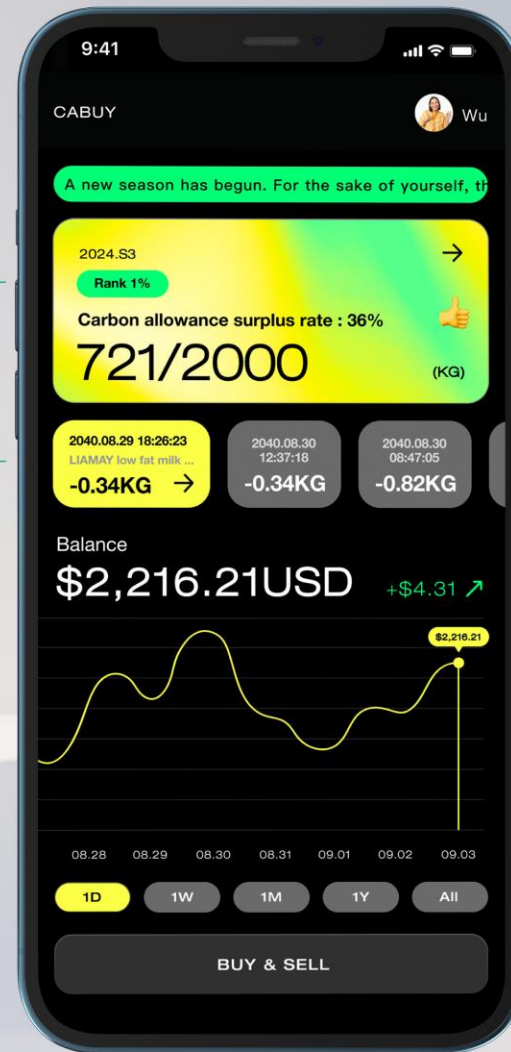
9:41

CABUY

Wu

A new season has begun. For the sake of yourself, th

2024.S3

→

Rank 1%

Carbon allowance surplus rate : 36%

721/2000

(KG)

2040.08.29 18:26:23
LIAMAY low fat milk ...
-0.34KG →

2040.08.30
12:37:18
-0.34KG

2040.08.30
08:47:05
-0.82KG

Balance

$2,216.21USD

+$4.31 ↗

$2,216.21

08.28 08.29 08.30 08.31 09.01 09.02 09.03

1D 1W 1M 1Y All

BUY & SELL